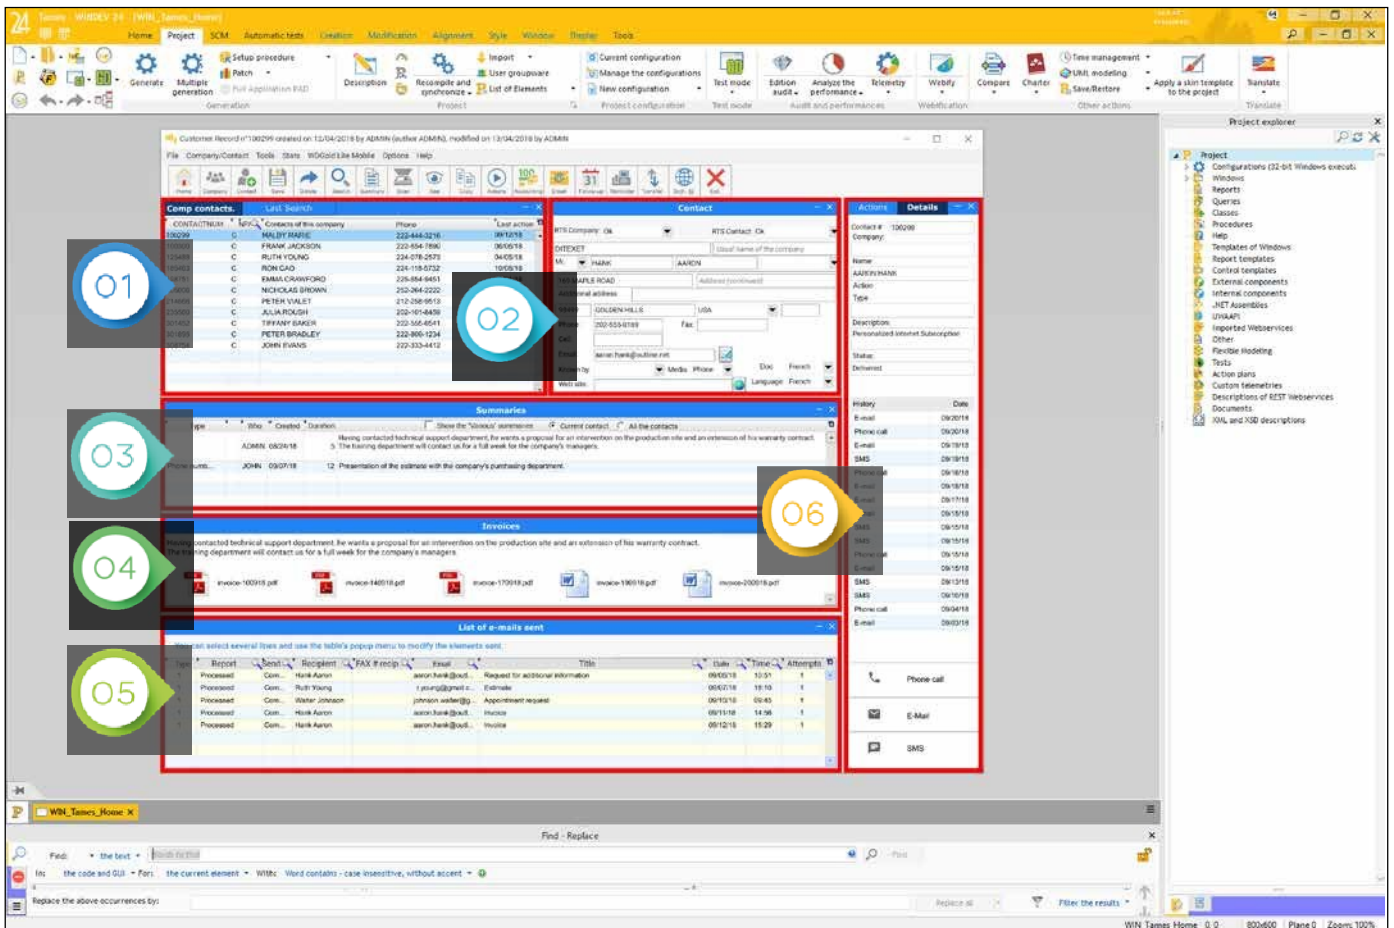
Tames - WINDEV 24 - [WIN_Tames_Home]

Home Project SCM Automatic tests Creation Modification Alignment Style Window Display Tools

Generate Multiple generation Setup procedure Patch Full Application PAD Generation

Description Recompile and synchronize Import User groupware List of Elements Project

Current configuration Manage the configurations New configuration Project configuration

Test mode Test mode

Edition audit Analyze the performance Telemetry Audit and performances

Webify Webification

Compare Charter Time management UML modeling Save/Restore Other actions

Apply a skin template to the project Translate Translate

Customer Record n°100299 created on 12/04/2018 by ADMIN (author ADMIN), modified on 13/04/2018 by ADMIN

File Company/Contact Tools Stats WDGold Lite Mobile Options Help

Comp contacts. Last Search

| CONTACTNUM | | Contacts of this company | Phone | Last action |
|---|---|---|---|---|
| 100299 | C | HALBY MARIE | 222-444-3216 | 09/11/18 |
| | C | FRANK JACKSON | 222-654-7890 | 06/05/18 |
| | C | RUTH YOUNG | 224-078-2575 | 04/05/18 |
| | C | RON CAO | 224-118-5732 | 10/05/18 |
| | C | EMMA CRAWFORD | 225-884-9451 | |
| | C | NICHOLAS BROWN | 252-264-2222 | |
| | C | PETER VIALET | 212-258-9513 | |
| | C | JULIA ROUSH | 202-101-8459 | |
| | C | TIFFANY BAKER | 222-556-4541 | |
| | C | PETER BRADLEY | 222-800-1234 | |
| | C | JOHN EVANS | 222-333-4412 | |

01

Contact

RTS Company Ok RTS Contact Ok

DITEXET Usual name of the company

Mr. HANK AARON

MAPLE ROAD Address (continued)

Additional address

GOLDEN HILLS USA

Phone 202-555-0189 Fax

Email aaron.hank@outline.net

Known by Media Phone Doc French

Web site Language French

02

Actions Details

Contact # 100299 Company

Name AARON HANK Action Type

Description Personalized Internet Subscription

Status Delivered

| History | Date |
|---|---|
| E-mail | 09/20/18 |
| Phone call | 09/20/18 |
| E-mail | 09/19/18 |
| SMS | 09/19/18 |
| Phone call | 09/18/18 |
| E-mail | 09/18/18 |
| E-mail | 09/17/18 |
| | 09/15/18 |
| SMS | 09/15/18 |
| SMS | 09/15/18 |
| Phone call | 09/15/18 |
| E-mail | 09/15/18 |
| SMS | 09/13/18 |
| SMS | 09/10/18 |
| Phone call | 09/04/18 |
| E-mail | 09/03/18 |

Phone call

E-Mail

SMS

06

Summaries

Show the "closed" summaries Current contact All the contacts

Type Who Created Duration

ADMIN 08/24/18 5 Having contacted technical support department, he wants a proposal for an intervention on the production site and an extension of his warranty contract. The training department will contact us for a full week for the company's managers.

Phone numb... JOHN 09/07/18 12 Presentation of the estimate with the company's purchasing department.

03

Invoices

Having contacted technical support department, he wants a proposal for an intervention on the production site and an extension of his warranty contract. The training department will contact us for a full week for the company's managers.

invoice-100918.pdf invoice-140918.pdf invoice-170918.pdf invoice-190918.pdf invoice-200918.pdf

04

List of e-mails sent

You can select several lines and use the table's popup menu to modify the elements sent.

| Type | Report | Send | Recipient | FAX # recip | Email | Title | Date | Time | Attempts |
|---|---|---|---|---|---|---|---|---|---|
| | Processed | Com... | Hank Aaron | | aaron.hank@outl... | Request for additional information | 09/05/18 | 10:51 | 1 |
| | Processed | Com... | Ruth Young | | r.young@gmail.c... | Estimate | 09/07/18 | 15:10 | 1 |
| | Processed | Com... | Walter Johnson | | johnson.walter@g... | Appointment request | 09/10/18 | 09:45 | 1 |
| | Processed | Com... | Hank Aaron | | aaron.hank@out... | Invoice | 09/11/18 | 14:56 | 1 |
| | Processed | Com... | Hank Aaron | | aaron.hank@out... | Invoice | 09/12/18 | 15:29 | 1 |

05

Project explorer

Project
Configurations (32-bit Windows executa
Windows
Reports
Queries
Classes
Procedures
Help
Templates of Windows
Report templates
Control templates
External components
Internal components
.NET Assemblies
UWAAPI
Imported Webservices
Other
Flexible Modeling
Tests
Action plans
Custom telemetries
Descriptions of REST Webservices
Documents
XML and XSD descriptions

WIN_Tames_Home

Find - Replace

Find: the text Words to find Find

In: the code and GUI For: the current element With: Word contains - case insensitive, without accent

Replace the above occurrences by: Replace all

Filter the results

WIN_Tames_Home 0,0 800x600 Plane 0 Zoom: 100%